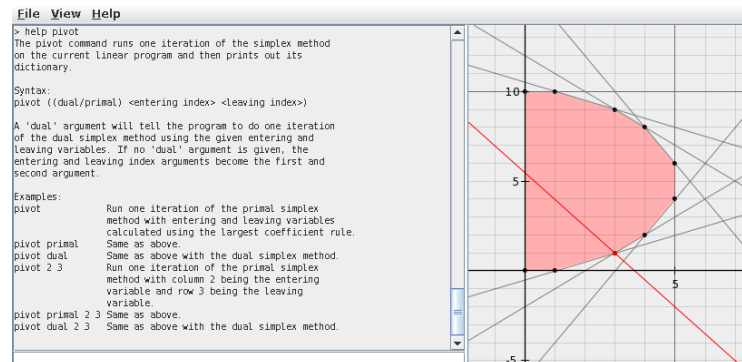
File View Help

> help pivot
The pivot command runs one iteration of the simplex method on the current linear program and then prints out its dictionary.

Syntax:
pivot ((dual/primal) <entering index> <leaving index>)

A 'dual' argument will tell the program to do one iteration of the dual simplex method using the given entering and leaving variables. If no 'dual' argument is given, the entering and leaving index arguments become the first and second argument.

Examples:
pivot Run one iteration of the primal simplex method with entering and leaving variables calculated using the largest coefficient rule.
pivot primal Same as above.
pivot dual Same as above with the dual simplex method.
pivot 2 3 Run one iteration of the primal simplex method with column 2 being the entering variable and row 3 being the leaving variable.
pivot primal 2 3 Same as above.
pivot dual 2 3 Same as above with the dual simplex method.

10
5
5
-5